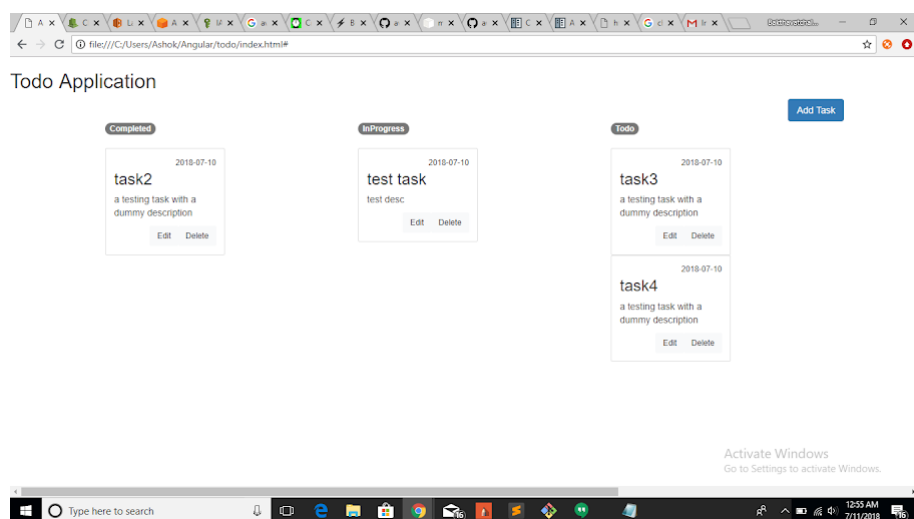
file:///C:/Users/Ashok/Angular/todo/index.html#

Todo Application

Add Task

Completed

2018-07-10

task2

a testing task with a dummy description

Edit Delete

InProgress

2018-07-10

test task

test desc

Edit Delete

Todo

2018-07-10

task3

a testing task with a dummy description

Edit Delete

2018-07-10

task4

a testing task with a dummy description

Edit Delete

Activate Windows
Go to Settings to activate Windows.

Type here to search

12:55 AM
7/11/2018